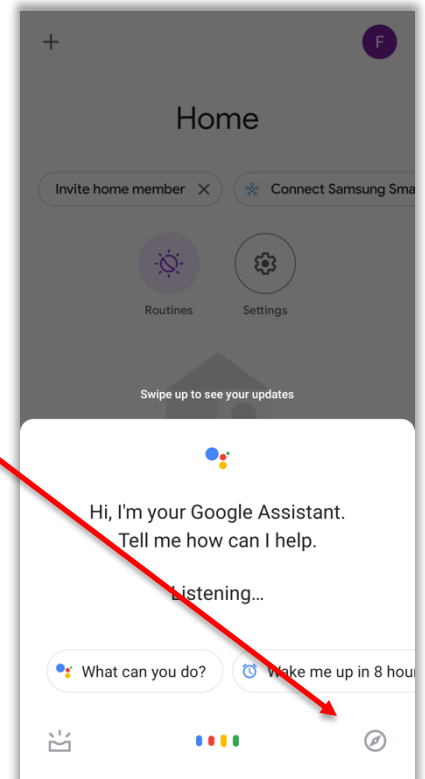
+

F

Home

Invite home member ×

Connect Samsung Sma

Routines

Settings

Swipe up to see your updates

Hi, I'm your Google Assistant.
Tell me how can I help.

Listening...

What can you do?

Wake me up in 8 hour